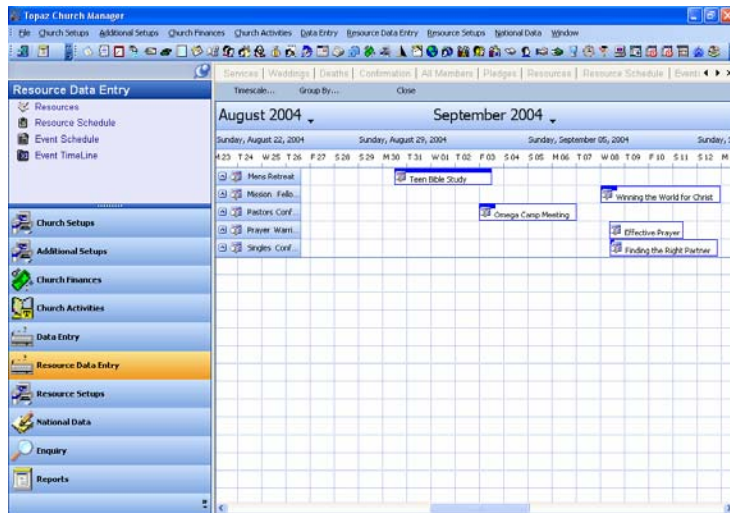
Topaz Church Manager

File Church Setups Additional Setups Church Finances Church Activities Data Entry Resource Data Entry Resource Setups National Data Window

Services | Weddings | Deaths | Confirmation | All Members | Pledges | Resources | Resource Schedule | Events

Resource Data Entry

Resources
Resource Schedule
Event Schedule
Event TimeLine

Church Setups
Additional Setups
Church Finances
Church Activities
Data Entry
Resource Data Entry
Resource Setups
National Data
Enquiry
Reports

Timescale... Group By... Close

August 2004

September 2004

Sunday, August 22, 2004 Sunday, August 29, 2004 Sunday, September 05, 2004 Sunday,

M23 T24 W25 T26 F27 S28 S29 M30 T31 W01 T02 F03 S04 S05 M06 T07 W08 T09 F10 S11 S12 M

Mens Retreat
Mission Fello...
Pastors Conf...
Prayer Warri...
Singles Conf...

Teen Bible Study
Winning the World for Christ
Omega Camp Meeting
Effective Prayer
Finding the Right Partner